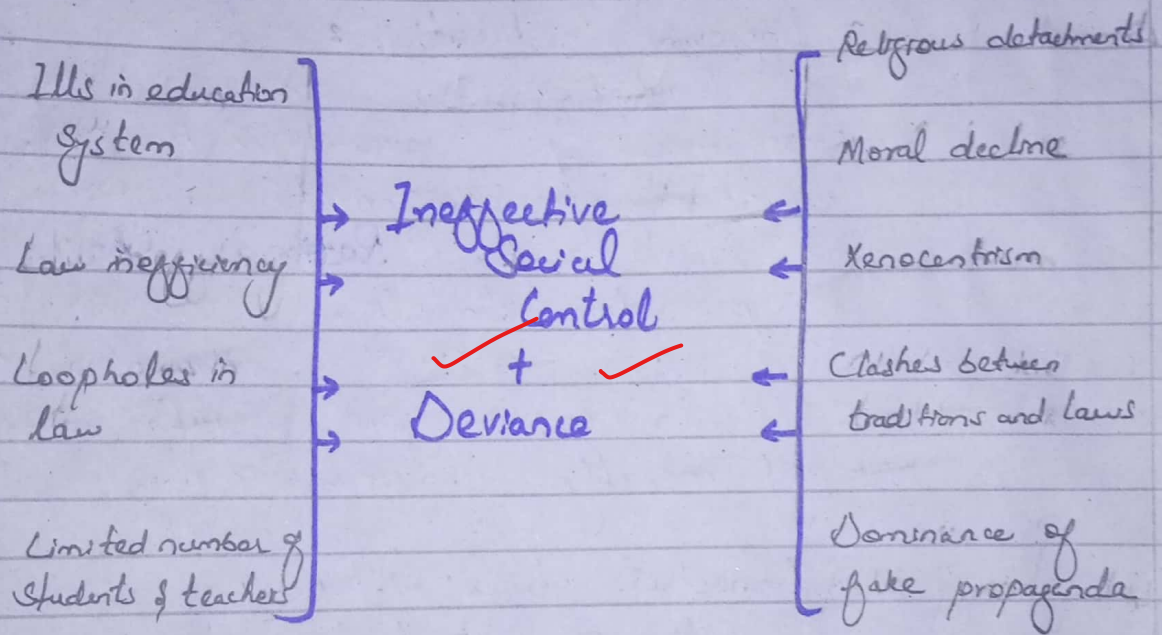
Ills in education system

Law inefficiency

Loopholes in law

Limited number of students of teachers

Ineffective Social Control
+
Deviance

Religious detachments

Moral decline

Xenocentrism

Clashes between traditions and laws

Dominance of fake propaganda